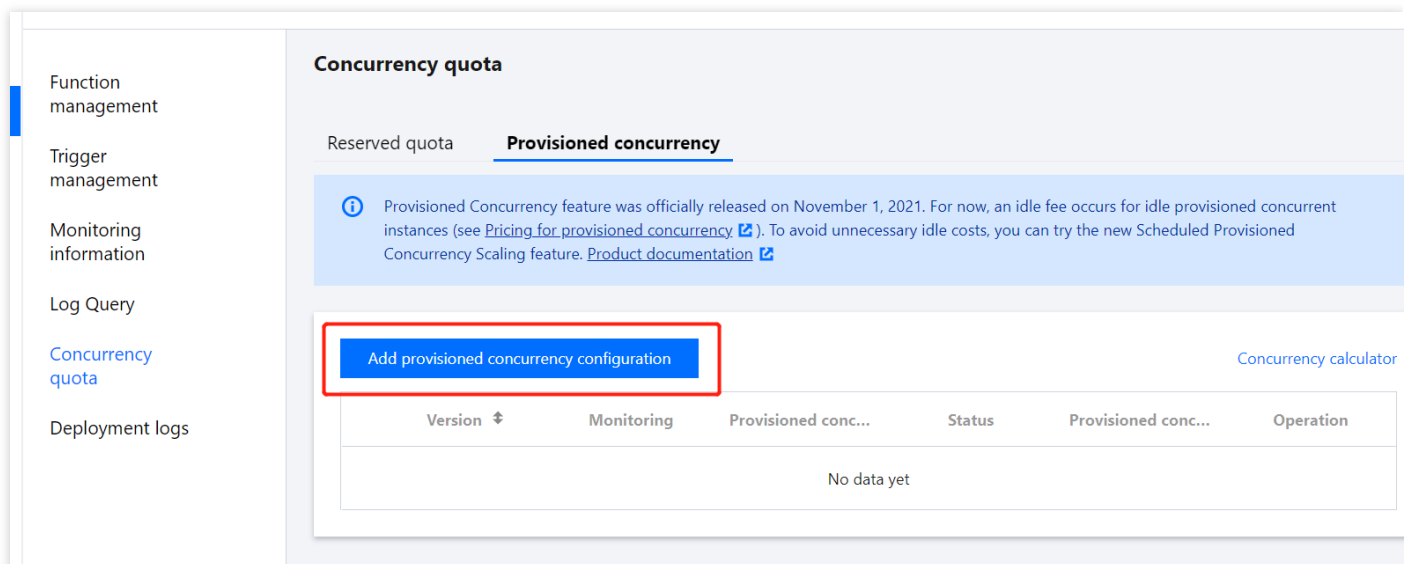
Function management

Trigger management

Monitoring information

Log Query

Concurrency quota

Deployment logs

Concurrency quota

Reserved quota

Provisioned concurrency

Provisioned Concurrency feature was officially released on November 1, 2021. For now, an idle fee occurs for idle provisioned concurrent instances (see Pricing for provisioned concurrency ). To avoid unnecessary idle costs, you can try the new Scheduled Provisioned Concurrency Scaling feature. Product documentation

Add provisioned concurrency configuration

Concurrency calculator

| Version | Monitoring | Provisioned conc... | Status | Provisioned conc... | Operation |
|---|---|---|---|---|---|
| No data yet | | | | | |